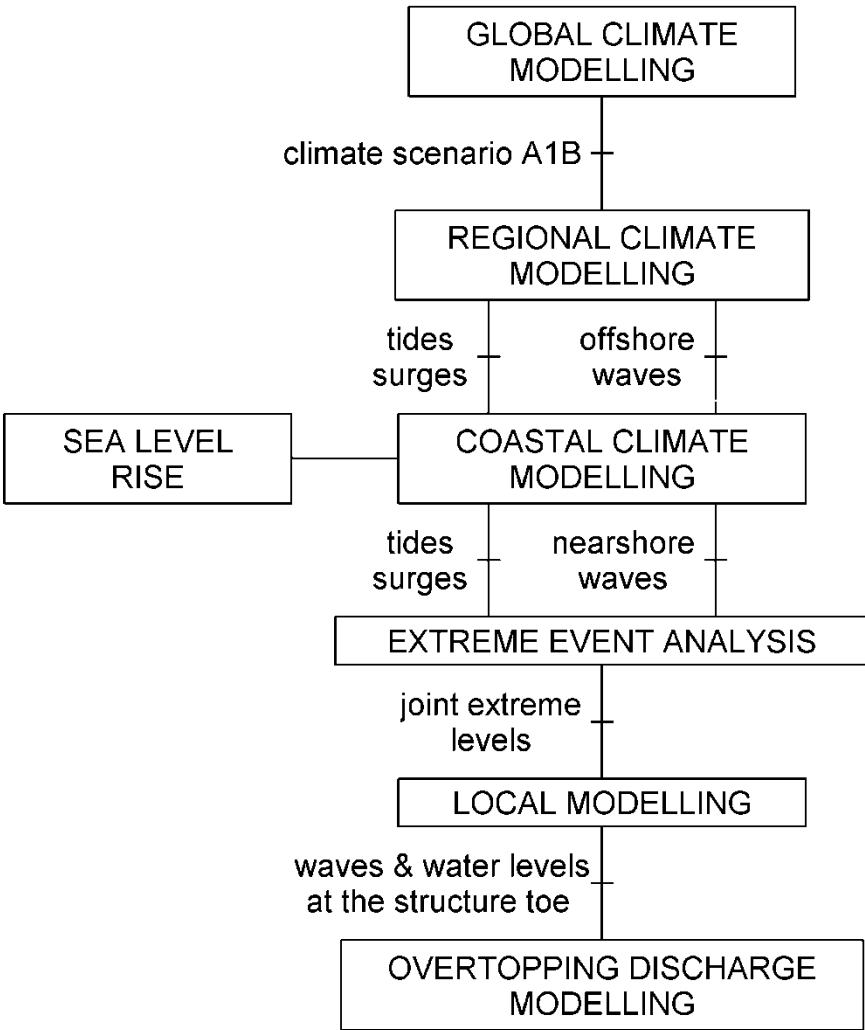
GLOBAL CLIMATE MODELLING

climate scenario A1B

REGIONAL CLIMATE MODELLING

tides surges

offshore waves

SEA LEVEL RISE

COASTAL CLIMATE MODELLING

tides surges

nearshore waves

EXTREME EVENT ANALYSIS

joint extreme levels

LOCAL MODELLING

waves & water levels at the structure toe

OVERTOPPING DISCHARGE MODELLING